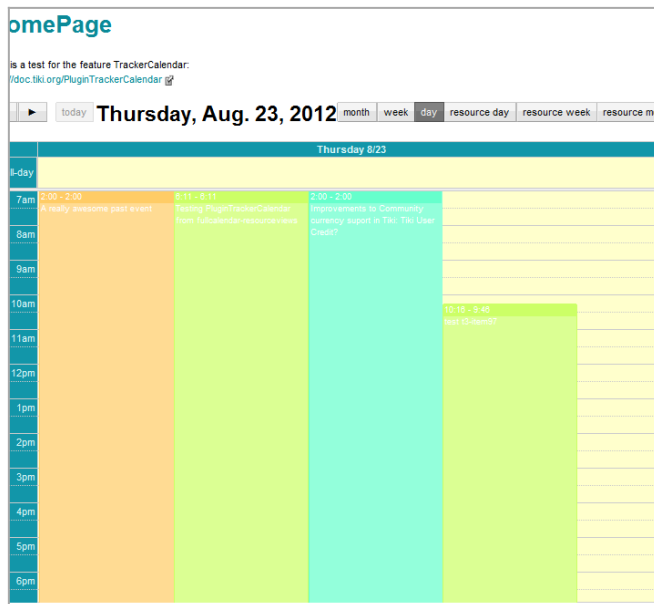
omePage

is a test for the feature TrackerCalendar:
//doc.tiki.org/PluginTrackerCalendar

► today **Thursday, Aug. 23, 2012** month week day resource day resource week resource m

Thursday 8/23

ll-day

7am 2:00 - 2:00 A really awesome past event 6:11 - 6:11 Testing PluginTrackerCalendar from fullcalendar-resourceviews 2:00 - 2:00 Improvements to Community currency support in Tiki: Tiki User Credit?

8am

9am

10am 10:16 - 3:46 test t3 item1?

11am

12pm

1pm

2pm

3pm

4pm

5pm

6pm